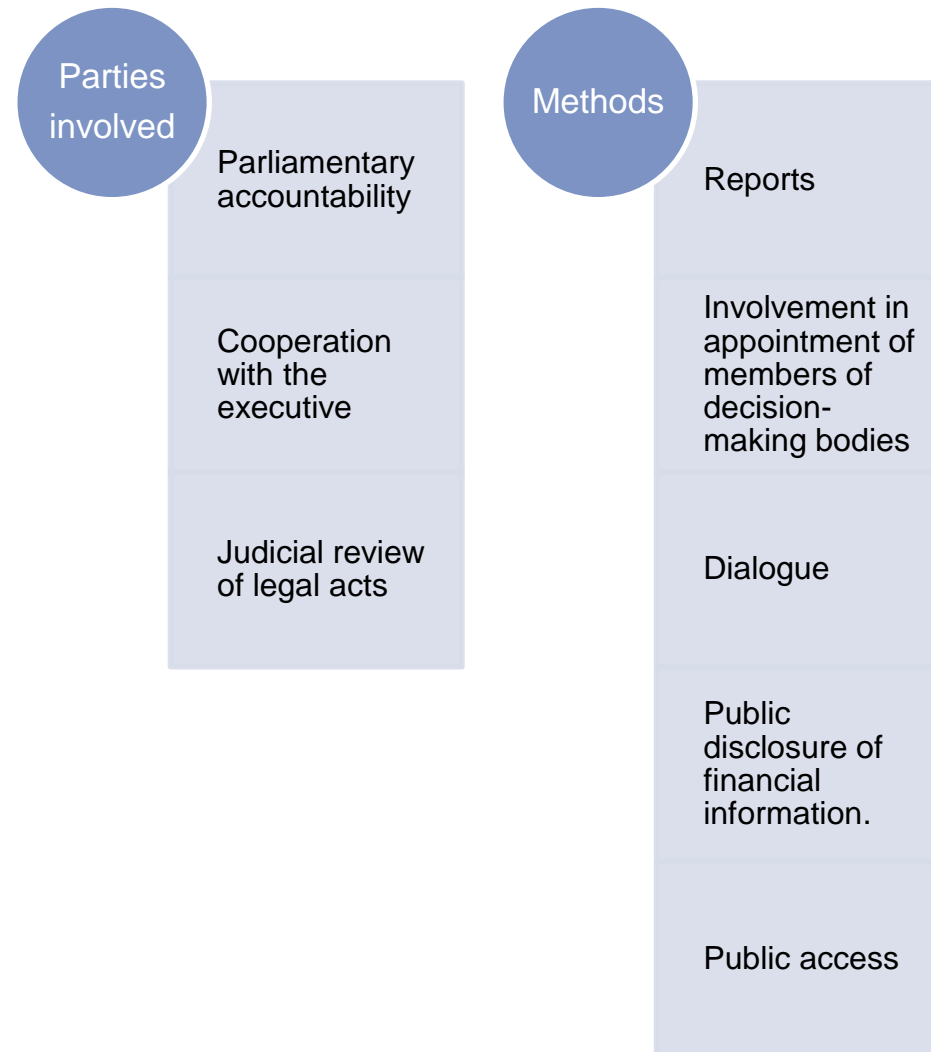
Parties involved

Parliamentary accountability

Cooperation with the executive

Judicial review of legal acts

Methods

Reports

Involvement in appointment of members of decision-making bodies

Dialogue

Public disclosure of financial information.

Public access